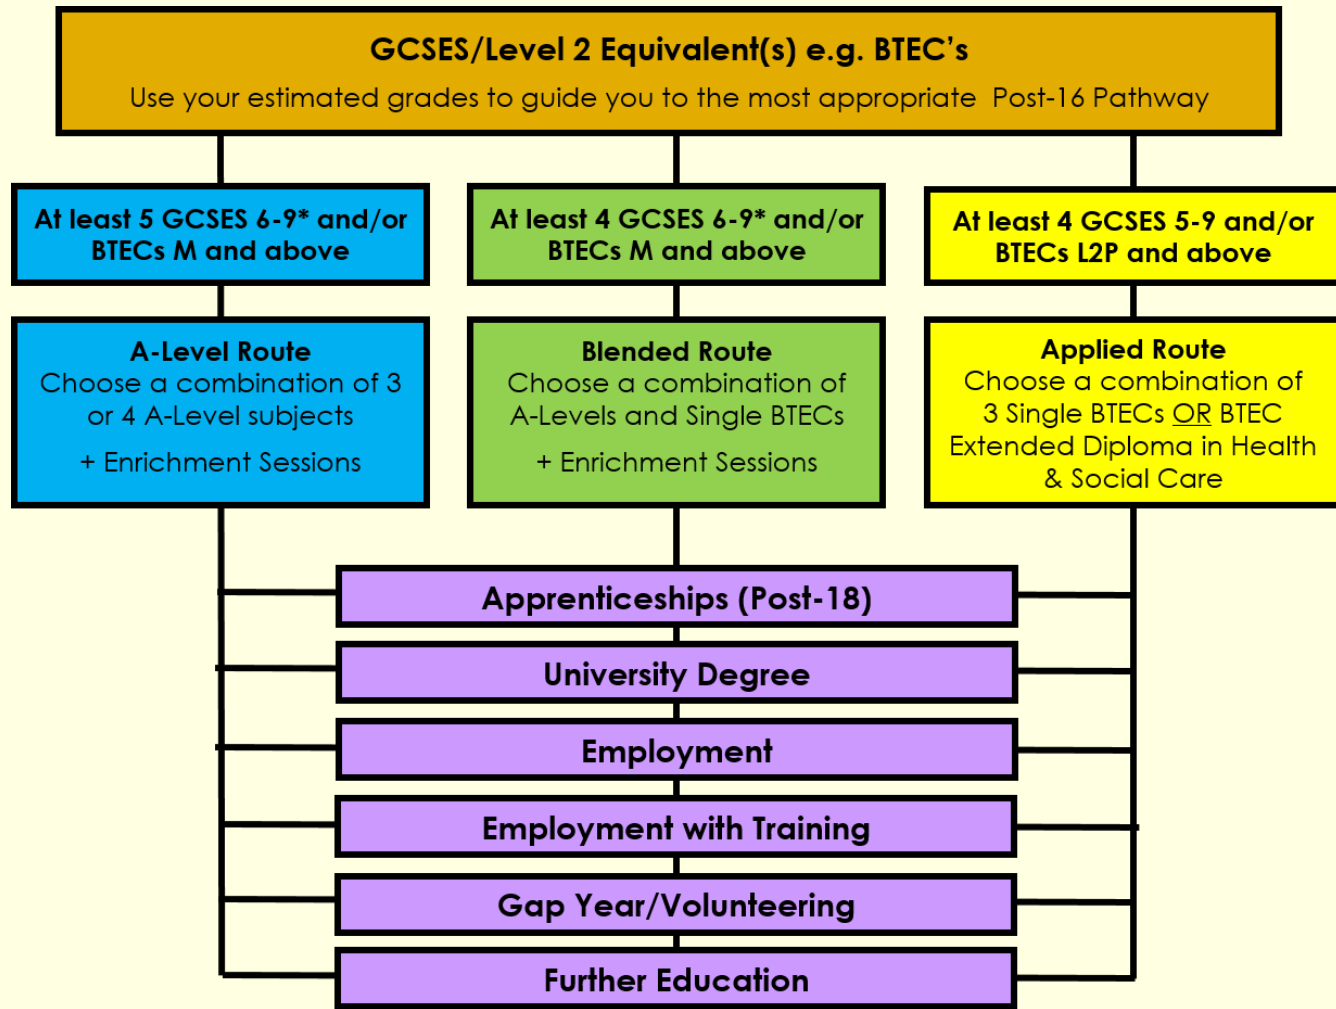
GCSES/Level 2 Equivalent(s) e.g. BTEC's
Use your estimated grades to guide you to the most appropriate Post-16 Pathway

At least 5 GCSES 6-9* and/or BTECs M and above

At least 4 GCSES 6-9* and/or BTECs M and above

At least 4 GCSES 5-9 and/or BTECs L2P and above

A-Level Route
Choose a combination of 3 or 4 A-Level subjects

+ Enrichment Sessions

Blended Route
Choose a combination of A-Levels and Single BTECs

+ Enrichment Sessions

Applied Route
Choose a combination of 3 Single BTECs OR BTEC Extended Diploma in Health & Social Care

Apprenticeships (Post-18)

University Degree

Employment

Employment with Training

Gap Year/Volunteering

Further Education